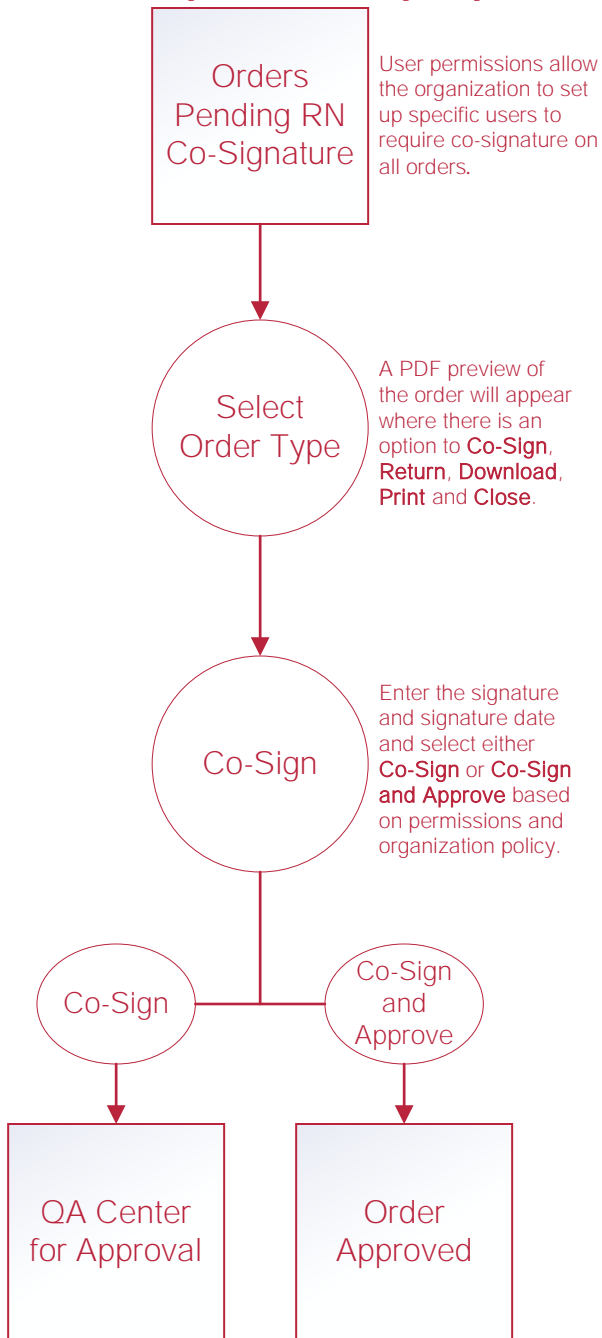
Orders Pending RN Co-Signature

User permissions allow the organization to set up specific users to require co-signature on all orders.

Select Order Type

A PDF preview of the order will appear where there is an option to Co-Sign, Return, Download, Print and Close.

Co-Sign

Enter the signature and signature date and select either Co-Sign or Co-Sign and Approve based on permissions and organization policy.

Co-Sign

Co-Sign and Approve

QA Center for Approval

Order Approved